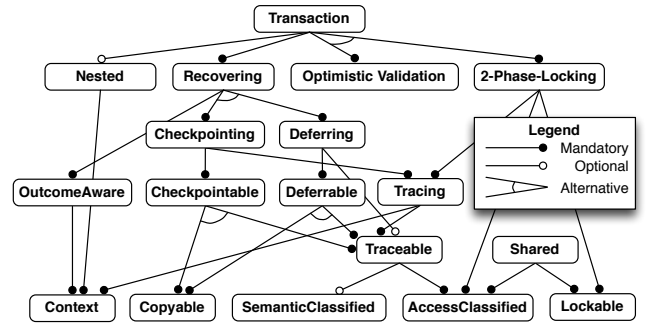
Transaction

Nested

Recovering

Optimistic Validation

2-Phase-Locking

Checkpointing

Deferring

Legend

Mandatory

Optional

Alternative

OutcomeAware

Checkpointable

Deferrable

Tracing

Traceable

Shared

Context

Copyable

SemanticClassified

AccessClassified

Lockable